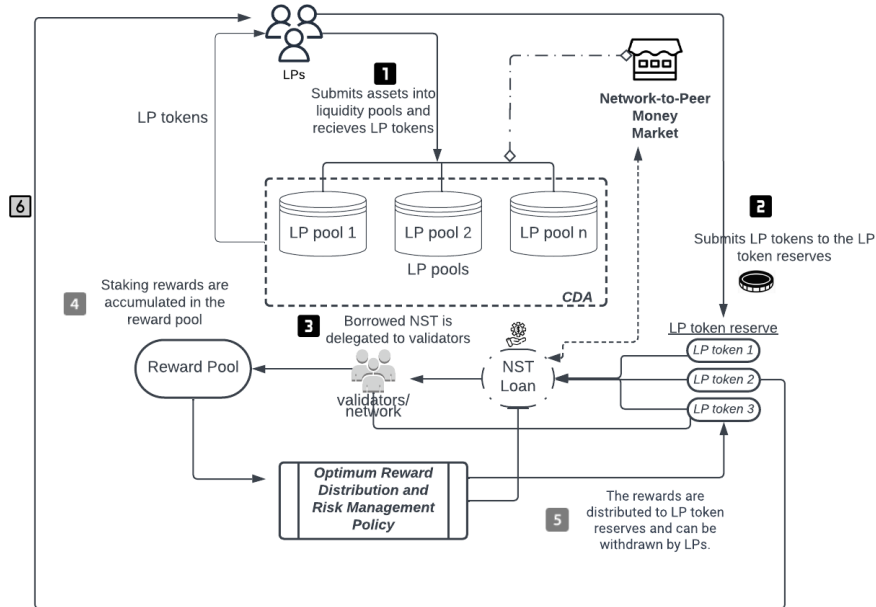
LPs

1

Submits assets into liquidity pools and recieves LP tokens

Network-to-Peer Money Market

LP tokens

6

LP pool 1

LP pool 2

LP pool n

LP pools

CDA

2

Submits LP tokens to the LP token reserves

4

Staking rewards are accumulated in the reward pool

3

Borrowed NST is delegated to validators

LP token reserve

LP token 1

LP token 2

LP token 3

Reward Pool

validators/ network

NST Loan

Optimum Reward Distribution and Risk Management Policy

5

The rewards are distributed to LP token reserves and can be withdrawn by LPs.